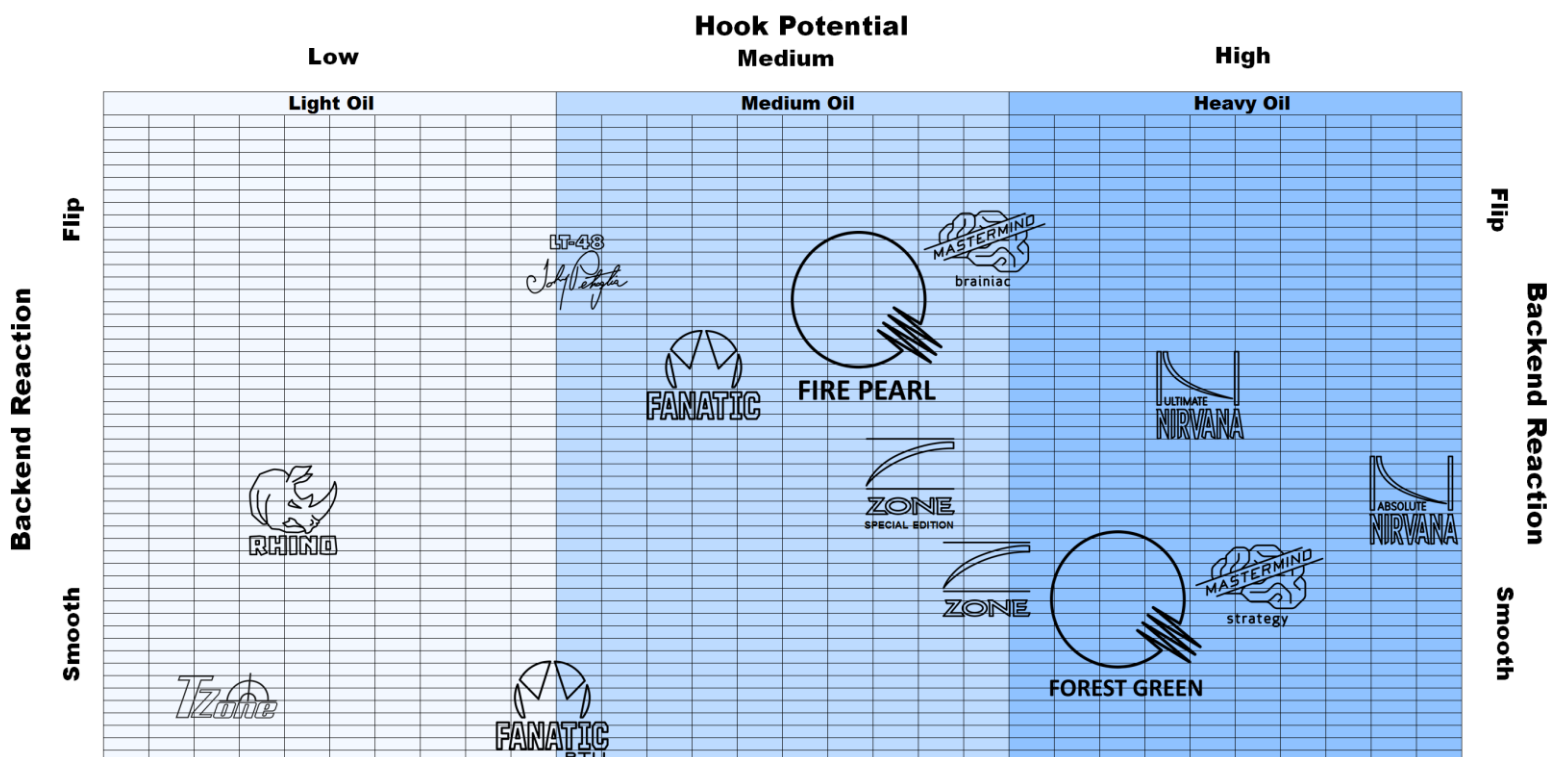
Hook Potential

Low

Medium

High

Light Oil

Medium Oil

Heavy Oil

Flip

Backend Reaction

Smooth

Flip

Backend Reaction

Smooth

LT-48

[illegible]

MASTERMIND

brainiac

FIRE PEARL

FANATIC

ULTIMATE NIRVANA

ZONE

SPECIAL EDITION

ABSOLUTE NIRVANA

RHINO

ZONE

MASTERMIND

strategy

FOREST GREEN

T Zone

FANATIC

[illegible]